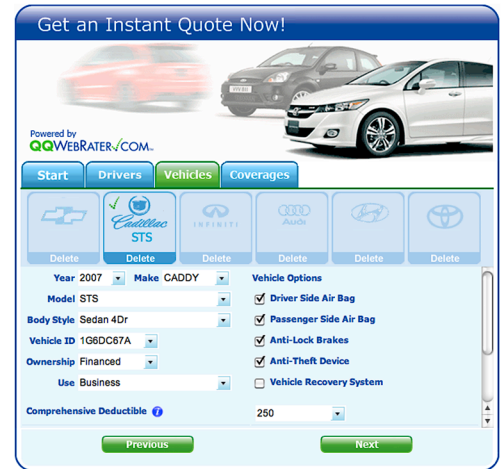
Get an Instant Quote Now!

Powered by
QQWEBRATER.COM

Start Drivers Vehicles Coverages

Delete
Cadillac
STS
Delete
INFINITI
Delete
Audi
Delete
Delete
Delete

Year 2007 Make CADDY
Model STS
Body Style Sedan 4Dr
Vehicle ID 1G6DC67A
Ownership Financed
Use Business

Vehicle Options
Driver Side Air Bag
Passenger Side Air Bag
Anti-Lock Brakes
Anti-Theft Device
Vehicle Recovery System

Comprehensive Deductible 250

Previous
Next